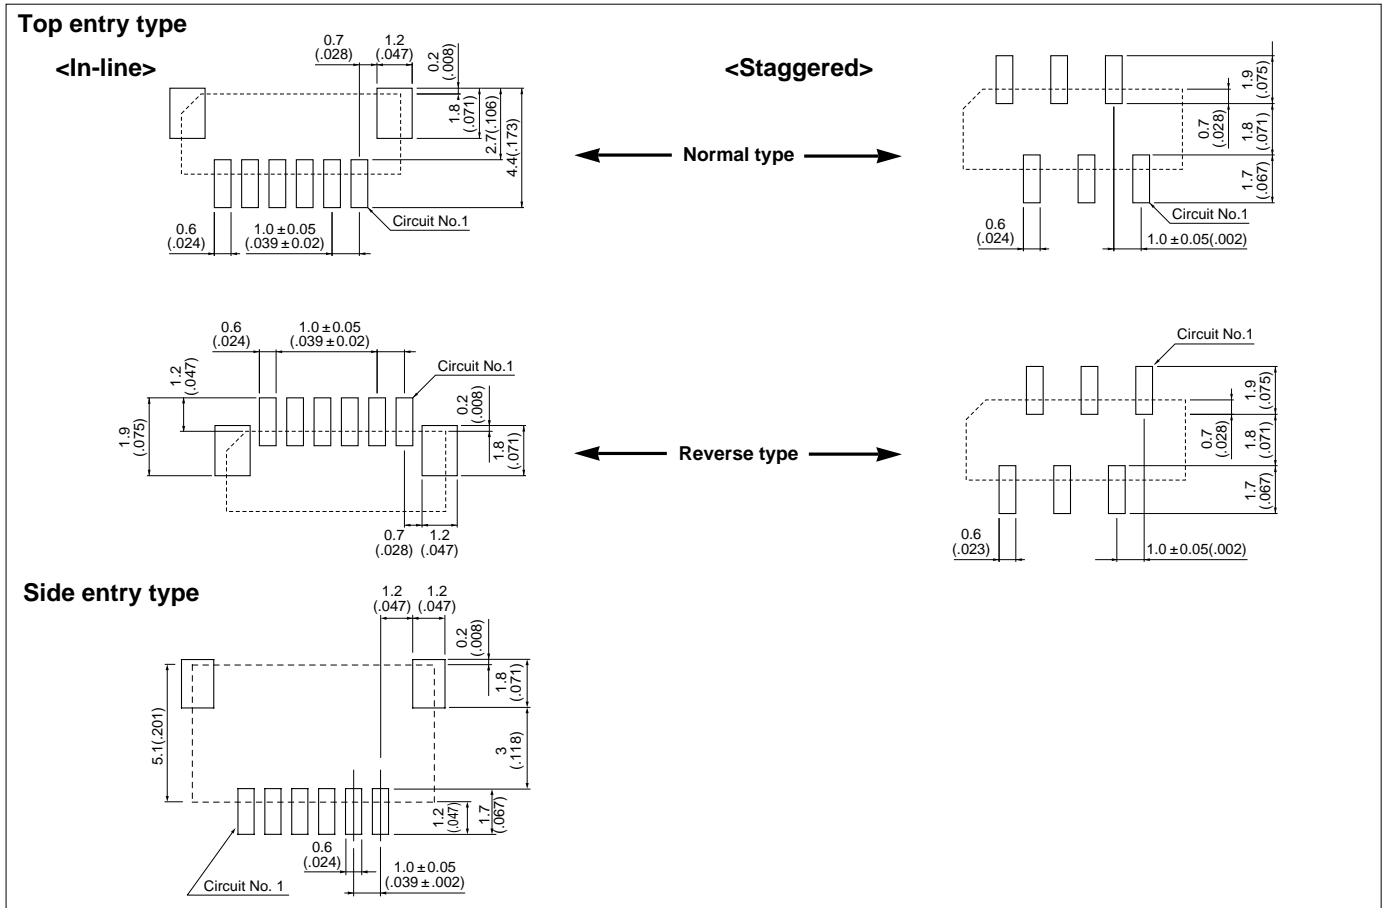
Top entry type

<In-line>

0.7 (.028) 1.2 (.047) 0.2 (.008) 1.8 (.071) 2.7(.106) 4.4(.173)

0.6 (.024) 1.0 ± 0.05 (.039 ± 0.02) Circuit No.1

<Staggered>

Normal type

1.9 (.075) 0.7 (.028) 1.8 (.071) 1.7 (.067)

Circuit No.1

0.6 (.024) 1.0 ± 0.05(.002)

0.6 (.024) 1.0 ± 0.05 (.039 ± 0.02)

1.2 (.047) Circuit No.1

1.9 (.075) 0.2 (.008) 1.8 (.071)

0.7 (.028) 1.2 (.047)

Reverse type

Circuit No.1

1.9 (.075) 0.7 (.028) 1.8 (.071) 1.7 (.067)

0.6 (.023) 1.0 ± 0.05(.002)

Side entry type

1.2 (.047) 1.2 (.047) 0.2 (.008) 1.8 (.071)

5.1(.201) 3 (.118) 1.2 (.047) 1.7 (.067)

0.6 (.024) 1.0 ± 0.05 (.039 ± .002)

Circuit No. 1